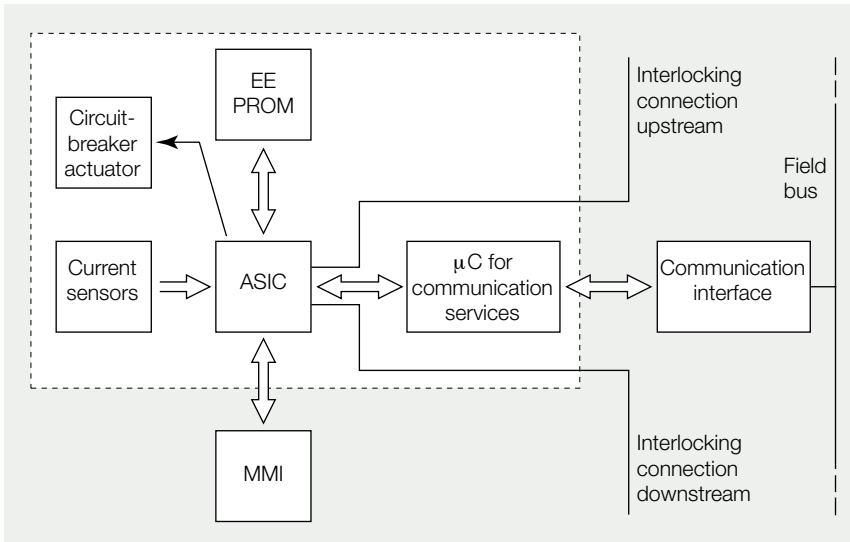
EE PROM

Circuit-breaker actuator

Interlocking connection upstream

Field bus

Current sensors

ASIC

$\mu$C for communication services

Communication interface

MMI

Interlocking connection downstream